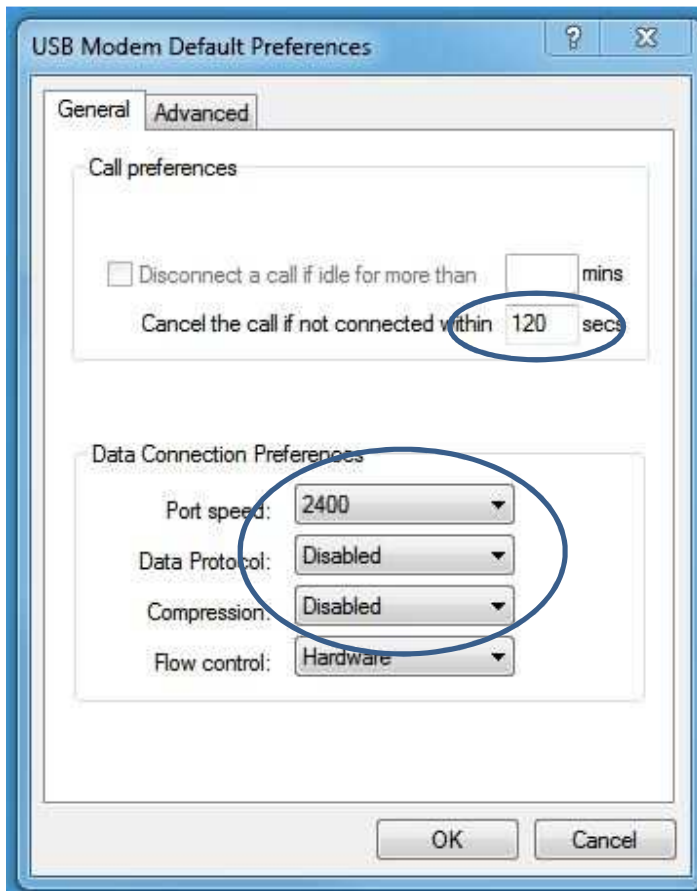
USB Modem Default Preferences

?

General

Advanced

Call preferences

Disconnect a call if idle for more than mins

Cancel the call if not connected within 120 secs

Data Connection Preferences

Port speed: 2400

Data Protocol: Disabled

Compression: Disabled

Flow control: Hardware

OK

Cancel